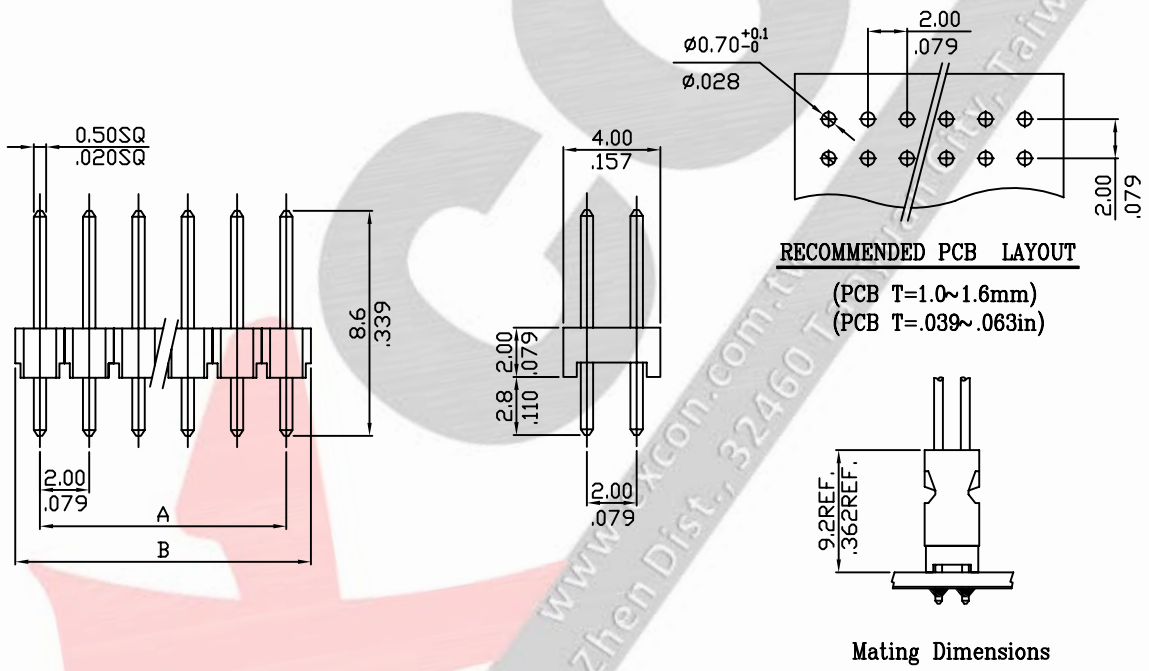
0.50SQ
.020SQ

8.6
.339

2.00
.079

A

B

4.00
.157

2.00
.079

2.8
.110

2.00
.079

$\phi 0.70^{+0.1}_{-0}$
$\phi .028$

2.00
.079

2.00
.079

RECOMMENDED PCB LAYOUT
(PCB T=1.0~1.6mm)
(PCB T=.039~.063in)

9.2REF.
.362REF.

Mating Dimensions

www.xcon.com.tw
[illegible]zhen Dist., 32460 T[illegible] Taiw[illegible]